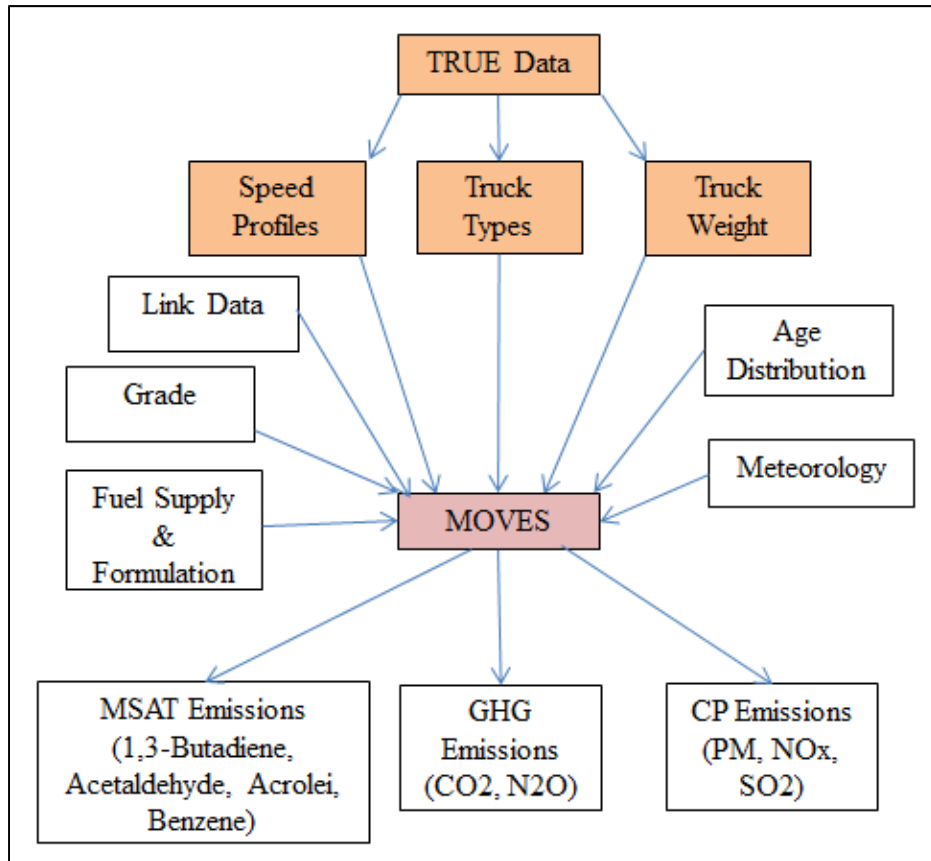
TRUE Data

Speed Profiles

Truck Types

Truck Weight

Link Data

Age Distribution

Grade

Meteorology

Fuel Supply & Formulation

MOVES

MSAT Emissions (1,3-Butadiene, Acetaldehyde, Acrolei, Benzene)

GHG Emissions (CO2, N2O)

CP Emissions (PM, NOx, SO2)